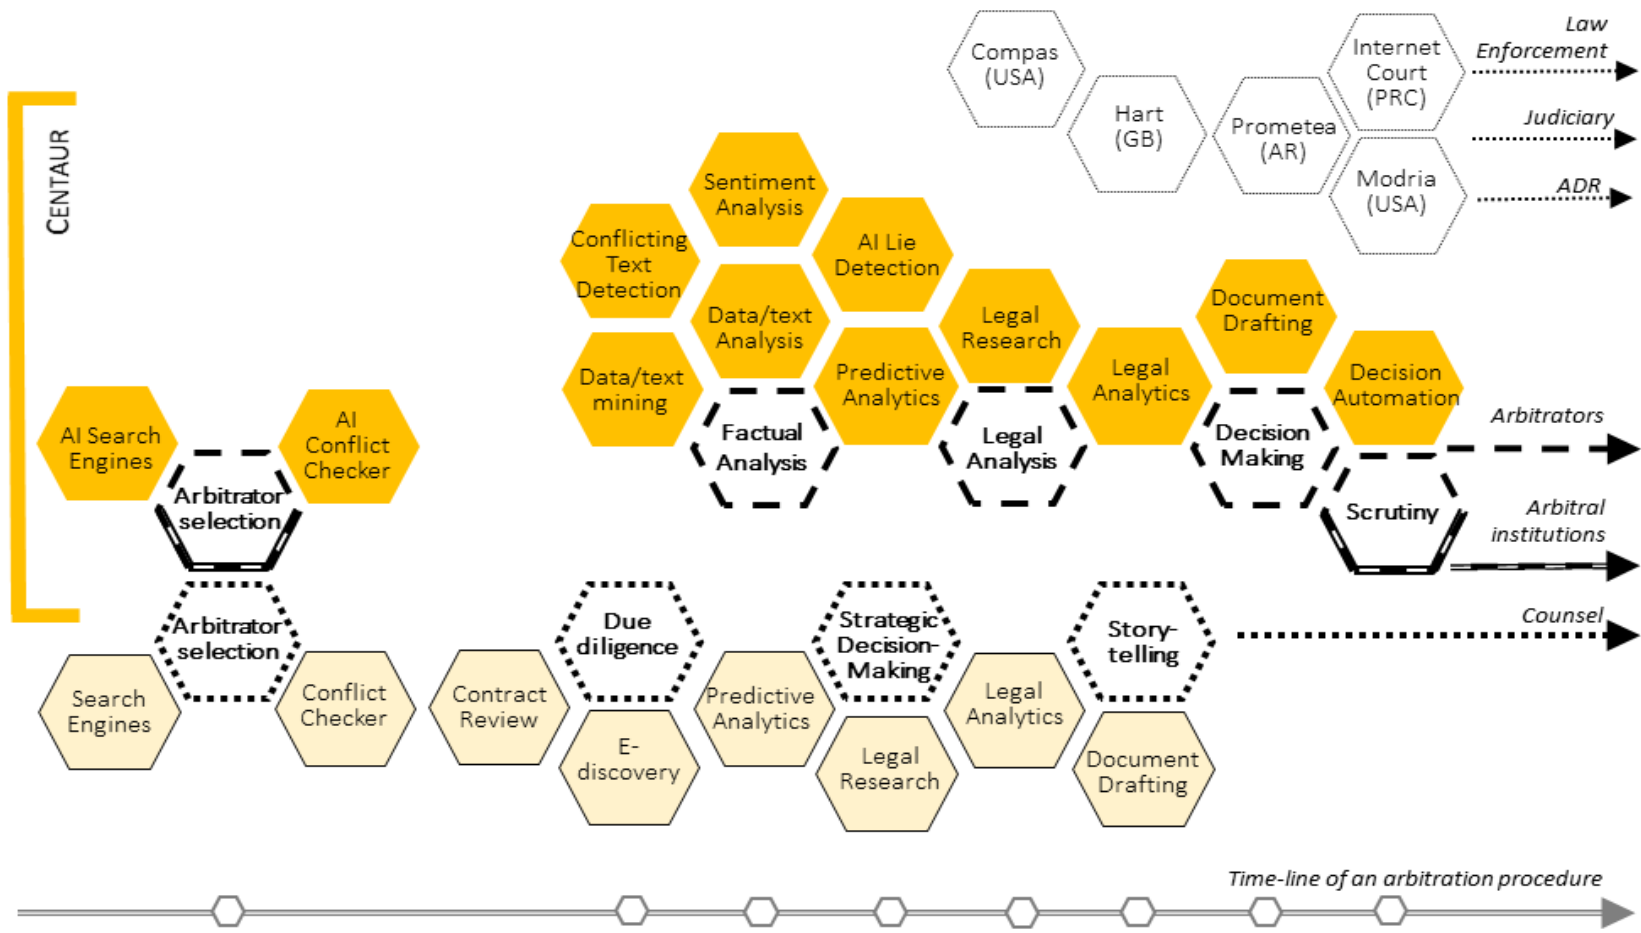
CENTAUR

Compas (USA)

Hart (GB)

Prometea (AR)

Internet Court (PRC)

Modria (USA)

Law Enforcement

Judiciary

ADR

Sentiment Analysis

Conflicting Text Detection

AI Lie Detection

Data/text Analysis

Legal Research

Document Drafting

Data/text mining

Predictive Analytics

Legal Analytics

Decision Automation

Factual Analysis

Legal Analysis

Decision Making

Arbitrators

AI Search Engines

AI Conflict Checker

Arbitrator selection

Scrutiny

Arbitral institutions

Arbitrator selection

Due diligence

Strategic Decision-Making

Story-telling

Counsel

Search Engines

Conflict Checker

Contract Review

Predictive Analytics

Legal Analytics

E-discovery

Legal Research

Document Drafting

Time-line of an arbitration procedure